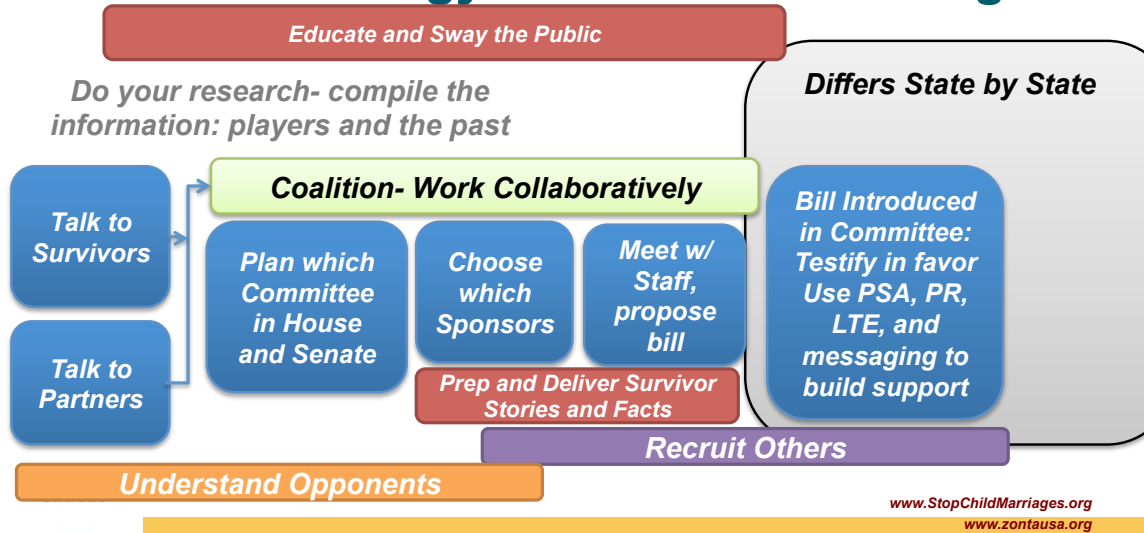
Educate and Sway the Public

Do your research- compile the information: players and the past

Differs State by State

Talk to Survivors

Talk to Partners

Coalition- Work Collaboratively

Plan which Committee in House and Senate

Choose which Sponsors

Meet w/ Staff, propose bill

Bill Introduced in Committee: Testify in favor Use PSA, PR, LTE, and messaging to build support

Prep and Deliver Survivor Stories and Facts

Recruit Others

Understand Opponents

www.StopChildMarriages.org
www.zontausa.org